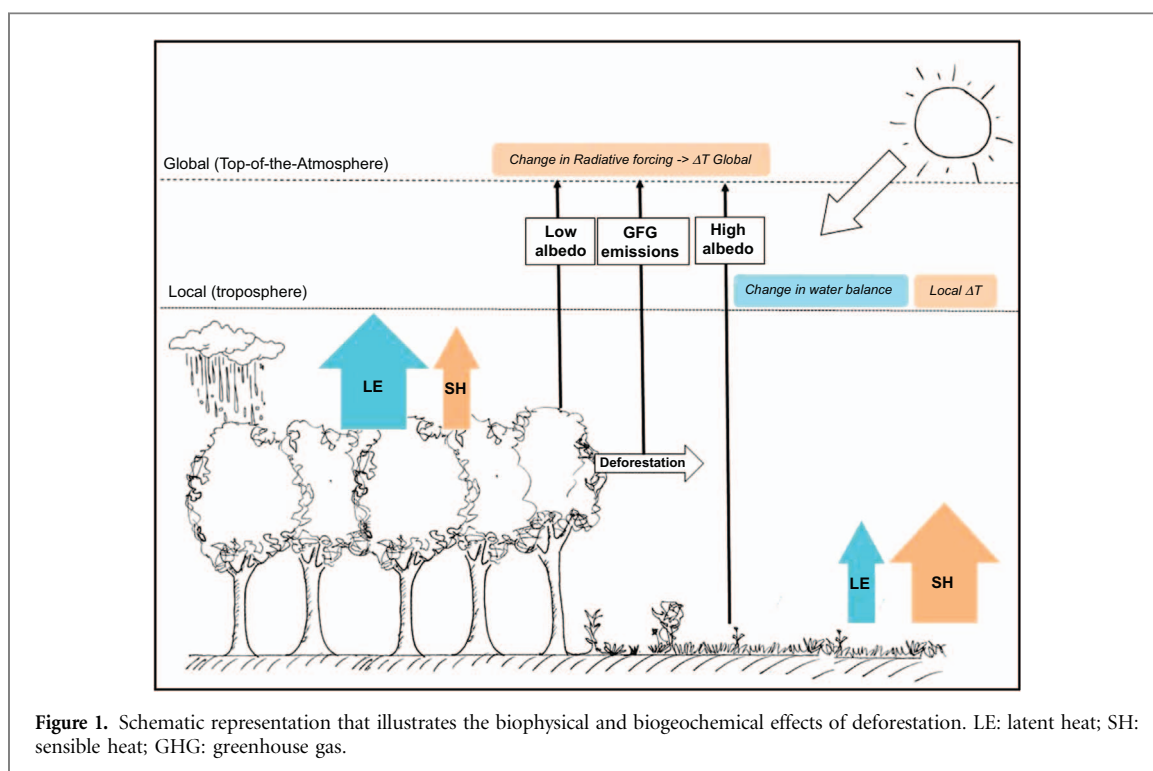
Global (Top-of-the-Atmosphere)

Change in Radiative forcing -> $\Delta T$ Global

Low albedo

GFG emissions

High albedo

Local (troposphere)

Change in water balance

Local $\Delta T$

LE

SH

Deforestation

LE

SH

Figure 1. Schematic representation that illustrates the biophysical and biogeochemical effects of deforestation. LE: latent heat; SH: sensible heat; GHG: greenhouse gas.